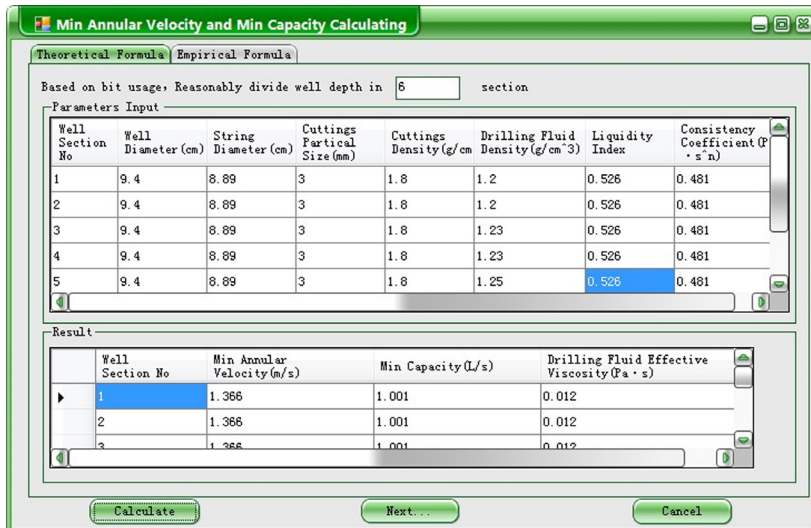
Min Annular Velocity and Min Capacity Calculating

Theoretical Formula | Empirical Formula

Based on bit usage, Reasonably divide well depth in 6 section

Parameters Input

| Well Section No | Well Diameter(cm) | String Diameter(cm) | Cuttings Partical Size(mm) | Cuttings Density(g/cm | Drilling Fluid Density(g/cm^3) | Liquidity Index | Consistency Coefficient(P·s^n) |
|---|---|---|---|---|---|---|---|
| 1 | 9.4 | 8.89 | 3 | 1.8 | 1.2 | 0.526 | 0.481 |
| 2 | 9.4 | 8.89 | 3 | 1.8 | 1.2 | 0.526 | 0.481 |
| 3 | 9.4 | 8.89 | 3 | 1.8 | 1.23 | 0.526 | 0.481 |
| 4 | 9.4 | 8.89 | 3 | 1.8 | 1.23 | 0.526 | 0.481 |
| 5 | 9.4 | 8.89 | 3 | 1.8 | 1.25 | 0.526 | 0.481 |

Result

| Well Section No | Min Annular Velocity(m/s) | Min Capacity(L/s) | Drilling Fluid Effective Viscosity(Pa·s) |
|---|---|---|---|
| 1 | 1.366 | 1.001 | 0.012 |
| 2 | 1.366 | 1.001 | 0.012 |
| 3 | 1.366 | 1.001 | 0.012 |

Calculate | Next... | Cancel